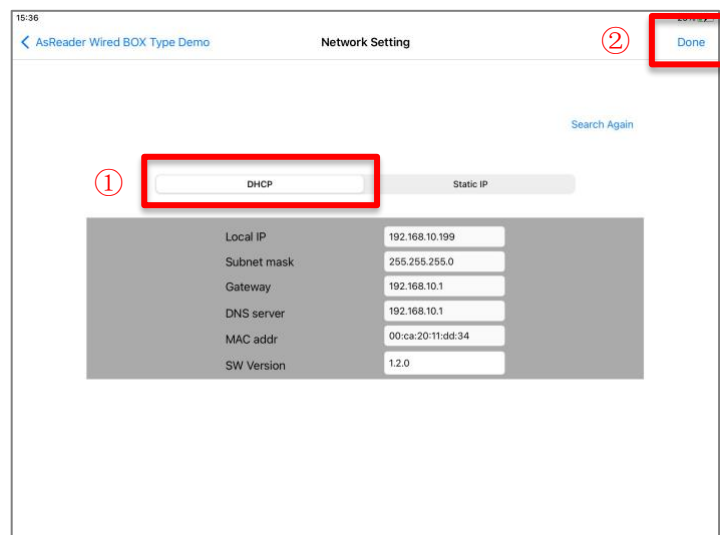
15:36

AsReader Wired BOX Type Demo

Network Setting

②

Done

Search Again

①

DHCP

Static IP

| | |
|---|---|
| Local IP | 192.168.10.199 |
| Subnet mask | 255.255.255.0 |
| Gateway | 192.168.10.1 |
| DNS server | 192.168.10.1 |
| MAC addr | 00:ca:20:11:dd:34 |
| SW Version | 1.2.0 |